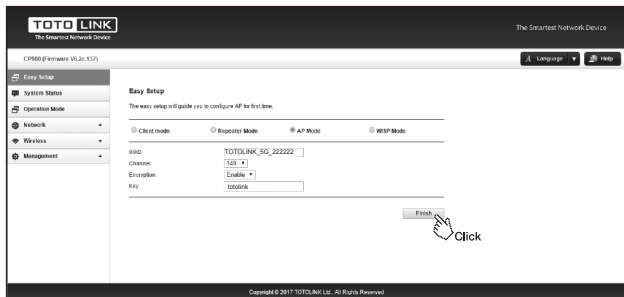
TOTO LINK
The Smartest Network Device

The Smartest Network Device

CP900 (Firmware V6.2c.137)

Language

Help

Easy Setup

System Status

Operation Mode

Network +

Wireless +

Management +

Easy Setup

The easy setup will guide you to configure AP for first time.

Client mode

Repeater Mode

AP Mode

WISP Mode

SSID TOTOLINK_5G_222222

Channel 149

Encryption Enable

Key totolink

Finish

Click

Copyright © 2017 TOTOLINK Ltd., All Rights Reserved